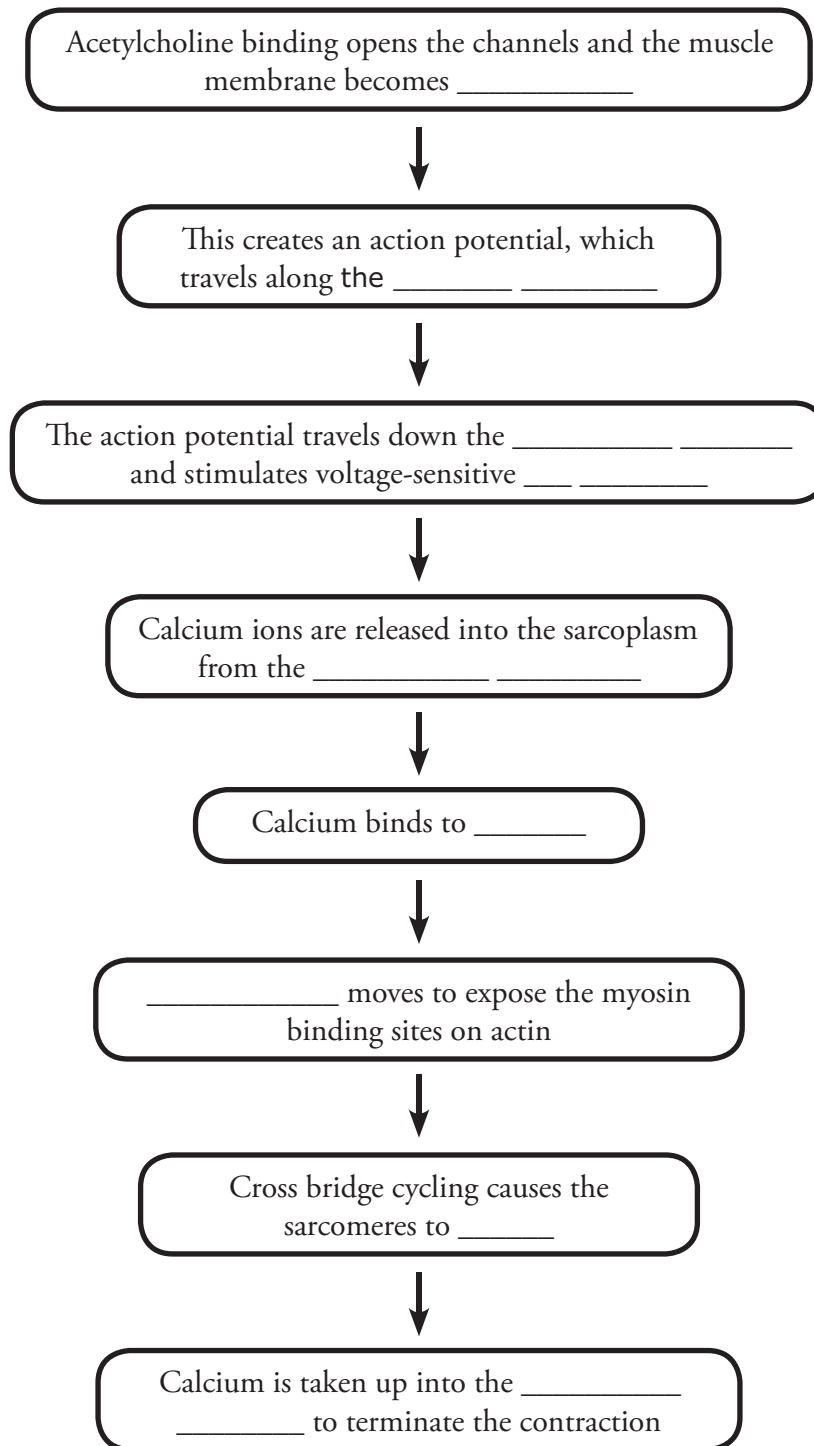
Acetylcholine binding opens the channels and the muscle membrane becomes ___________

This creates an action potential, which travels along the ________ _________

The action potential travels down the __________ _______ and stimulates voltage-sensitive ___ ________

Calcium ions are released into the sarcoplasm from the ___________ _________

Calcium binds to _______

____________ moves to expose the myosin binding sites on actin

Cross bridge cycling causes the sarcomeres to ______

Calcium is taken up into the __________ ________ to terminate the contraction